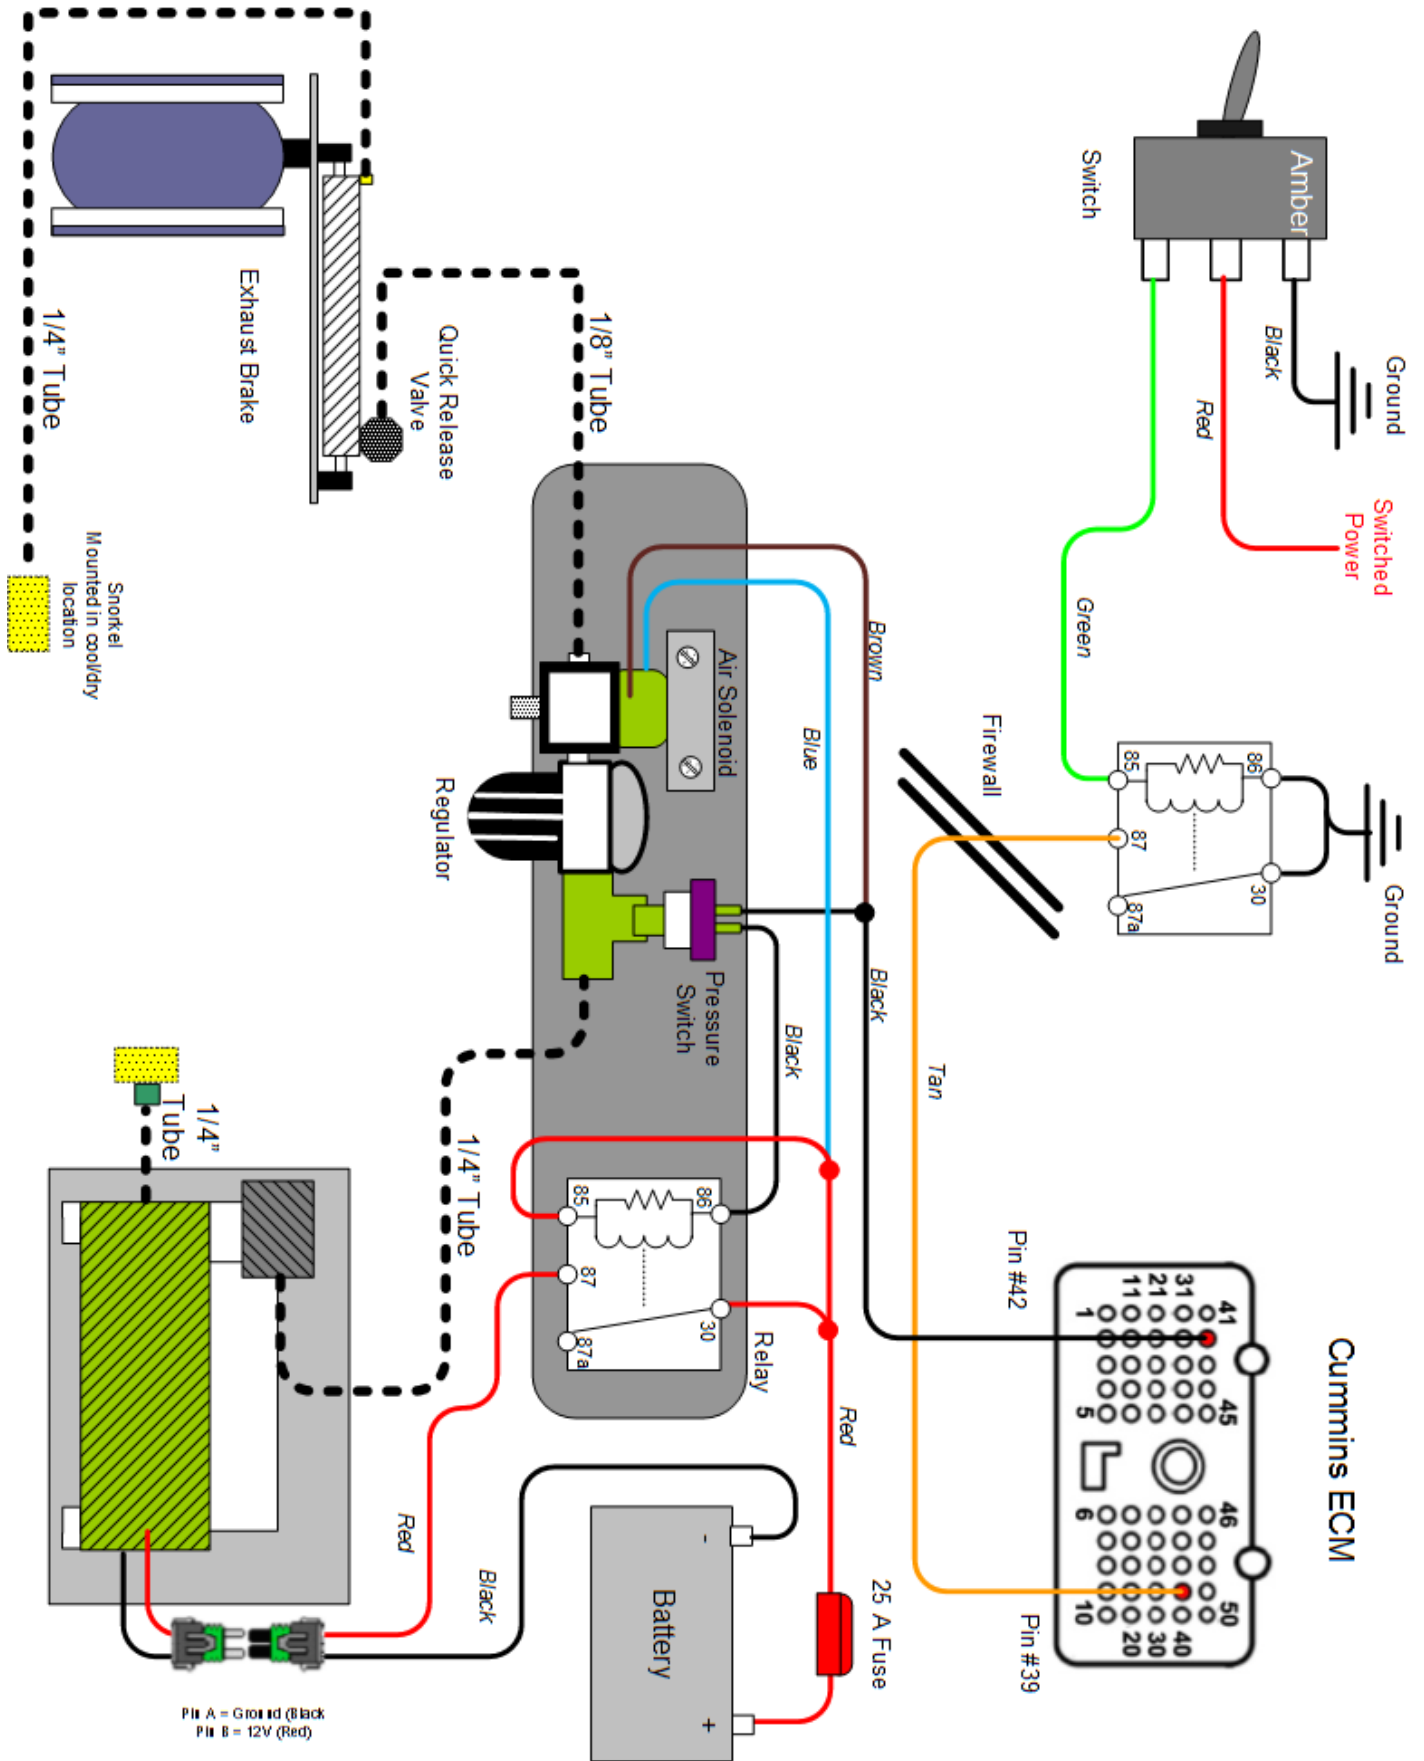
Switch
Amber
Ground
Black
Red
Switched Power
Green
1/4" Tube
Exhaust Brake
Quick Release Valve
1/8" Tube
Snorkel Mounted in cool/dry location
Brown
Blue
Air Solenoid
Firewall
85
86
87
30
87a
Ground
Regulator
Pressure Switch
Black
Black
Tan
1/4" Tube
1/4" Tube
85
86
87
30
87a
Relay
Pin #42
Cummins ECM
41
31
21
11
1
45
5
46
6
50
40
30
20
10
Red
Red
Black
Battery
-
+
25 A Fuse
Pin #39
Pin A = Ground (Black
Pin B = 12V (Red)